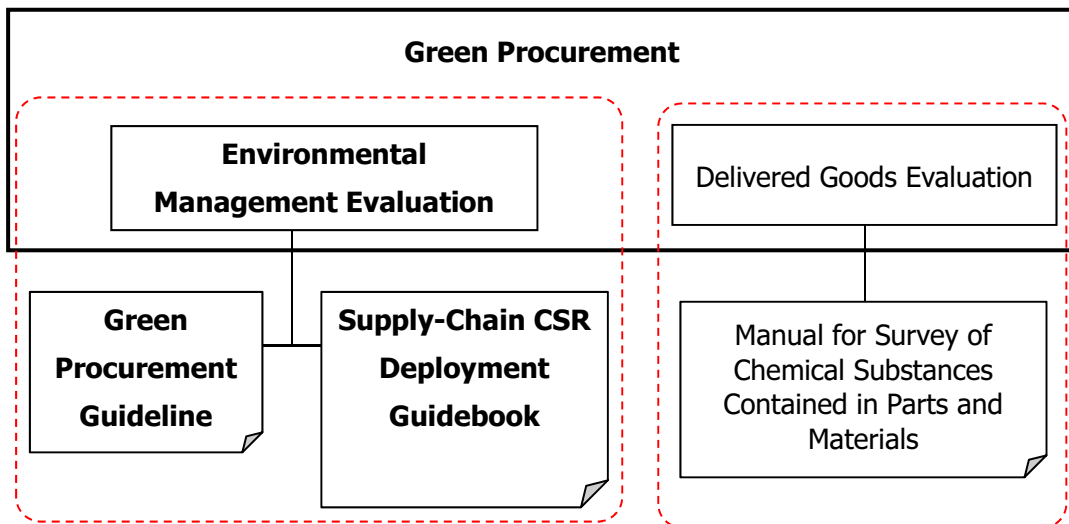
Green Procurement

Environmental Management Evaluation

Delivered Goods Evaluation

Green Procurement Guideline

Supply-Chain CSR Deployment Guidebook

Manual for Survey of Chemical Substances Contained in Parts and Materials